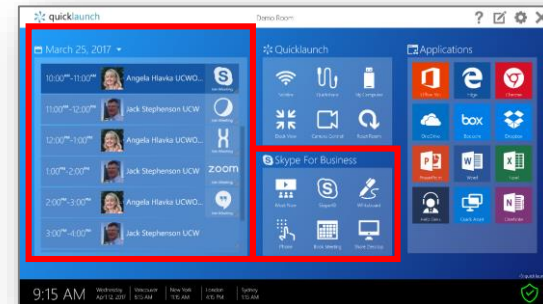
quicklaunch
Demo Room
? 

March 25, 2017
10:00AM-11:00AM Angela Hlavka UCWO...
11:00AM-12:00PM Jack Stephenson UCW
12:00PM-1:00PM Angela Hlavka UCWO...
1:00PM-2:00PM Jack Stephenson UCW
zoom
2:00PM-3:00PM Angela Hlavka UCWO...
3:00PM-4:00PM Jack Stephenson UCW

Quicklaunch
Wireless
Quickshare
My Computer
Book View
Camera Control
Room Room

Skype For Business
Meet Now
Skype ID
Whiteboard
Phone
Book Meeting
Share Desktop

Applications
Office 365
Edge
Chrome
OneDrive
box
Dropbox
PowerPoint
Word
Excel
Help Desk
Quick Meet
OneNote

9:15 AM Wednesday April 12, 2017 Vancouver 9:15 AM New York 11:15 AM London 4:15 PM Sydney 1:15 AM